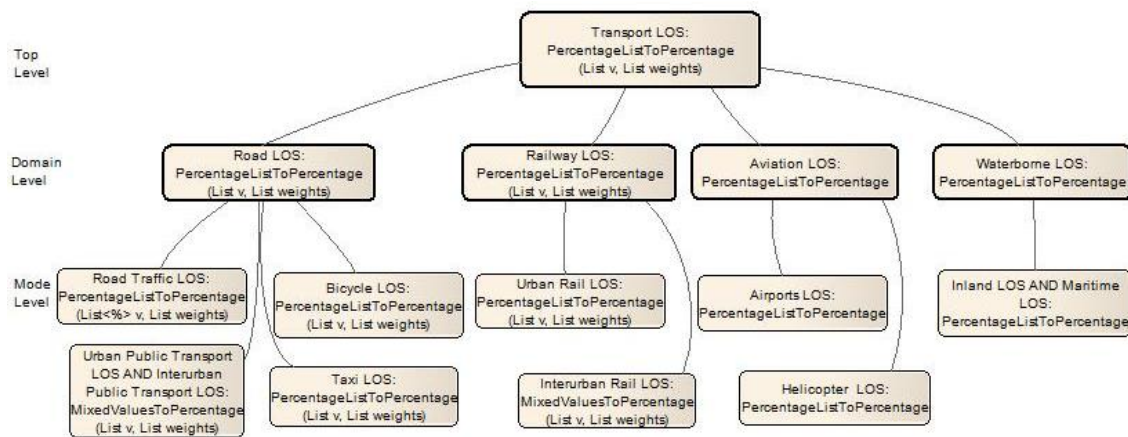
Top Level

Transport LOS:
PercentageListToPercentage
(List v, List weights)

Domain Level

Road LOS:
PercentageListToPercentage
(List v, List weights)

Railway LOS:
PercentageListToPercentage
(List v, List weights)

Aviation LOS:
PercentageListToPercentage

Waterborne LOS:
PercentageListToPercentage

Mode Level

Road Traffic LOS:
PercentageListToPercentage
(List<%> v, List weights)

Bicycle LOS:
PercentageListToPercentage
(List v, List weights)

Urban Public Transport LOS AND Interurban Public Transport LOS:
MixedValuesToPercentage
(List v, List weights)

Taxi LOS:
PercentageListToPercentage
(List v, List weights)

Urban Rail LOS:
PercentageListToPercentage
(List v, List weights)

Interurban Rail LOS:
MixedValuesToPercentage
(List v, List weights)

Airports LOS:
PercentageListToPercentage

Helicopter LOS:
PercentageListToPercentage

Inland LOS AND Maritime LOS:
PercentageListToPercentage